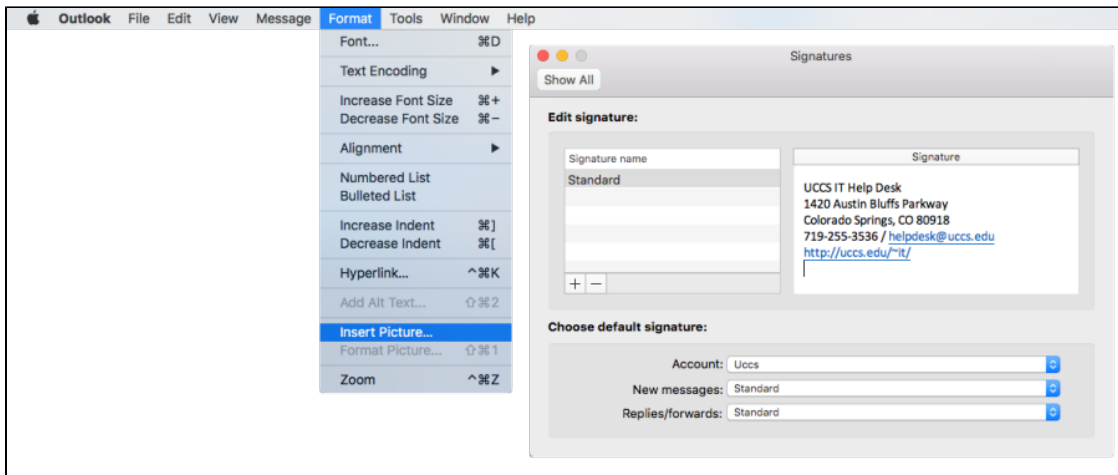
Outlook File Edit View Message Format Tools Window Help

Font... ⌘D
Text Encoding ▶
Increase Font Size ⌘+
Decrease Font Size ⌘−
Alignment ▶
Numbered List
Bulleted List
Increase Indent ⌘]
Decrease Indent ⌘[
Hyperlink... ^⌘K
Add Alt Text... ⇧⌘2
Insert Picture...
Format Picture... ⇧⌘1
Zoom ^⌘Z

Signatures

Show All

Edit signature:

| Signature name |
|---|
| Standard |

+ −

Signature

UCCS IT Help Desk
1420 Austin Bluffs Parkway
Colorado Springs, CO 80918
719-255-3536 / helpdesk@uccs.edu
http://uccs.edu/~it/

Choose default signature:

Account: Uccs
New messages: Standard
Replies/forwards: Standard